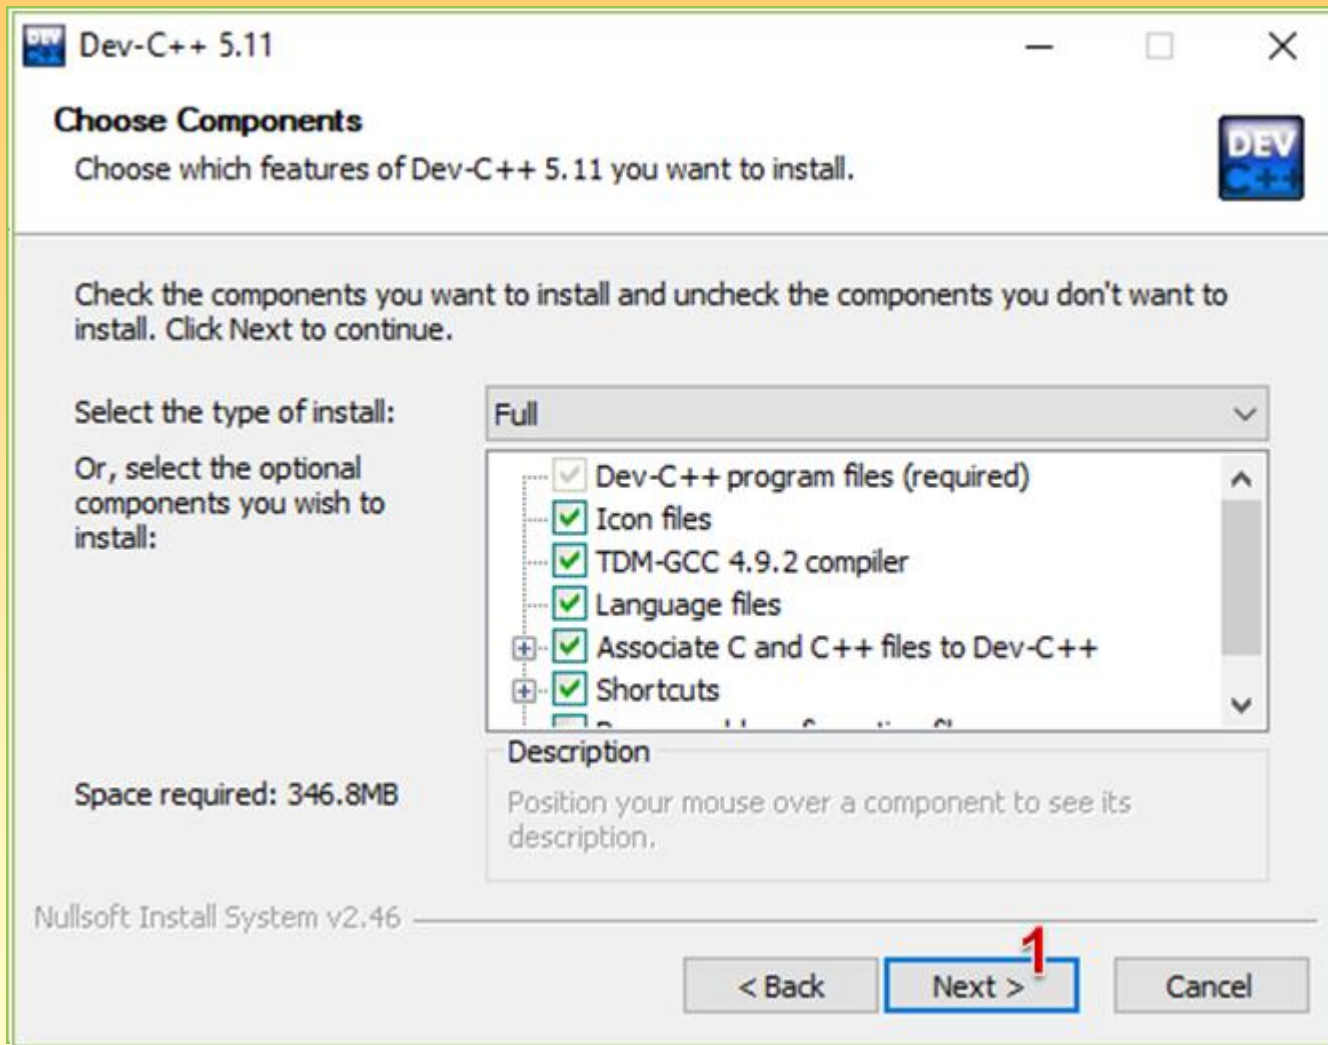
Dev-C++ 5.11

Choose Components

Choose which features of Dev-C++ 5.11 you want to install.

DEV C++

Check the components you want to install and uncheck the components you don't want to install. Click Next to continue.

Select the type of install:

Full

Or, select the optional components you wish to install:

Dev-C++ program files (required)
Icon files
TDM-GCC 4.9.2 compiler
Language files
Associate C and C++ files to Dev-C++
Shortcuts
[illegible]

Space required: 346.8MB

Description

Position your mouse over a component to see its description.

Nullsoft Install System v2.46

1

< Back

Next >

Cancel